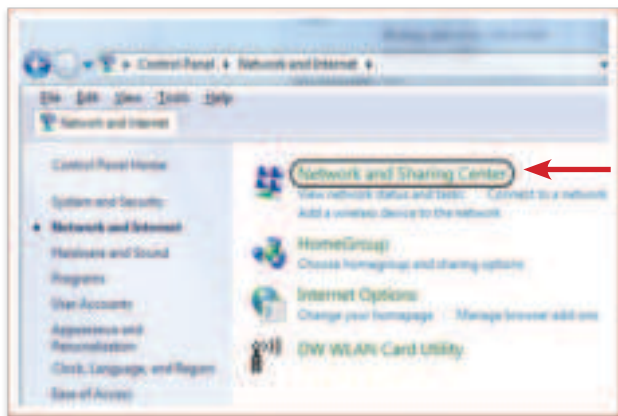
Control Panel ▸ Network and Internet ▸

File Edit View Tools Help

Network and Internet

Control Panel Home

System and Security

Network and Internet

Hardware and Sound

Programs

User Accounts

Appearance and Personalization

Clock, Language, and Region

Ease of Access

Network and Sharing Center

View network status and tasks

Connect to a network

Add a wireless device to the network

HomeGroup

Choose homegroup and sharing options

Internet Options

Change your homepage

Manage browser add-ons

DW WLAN Card Utility